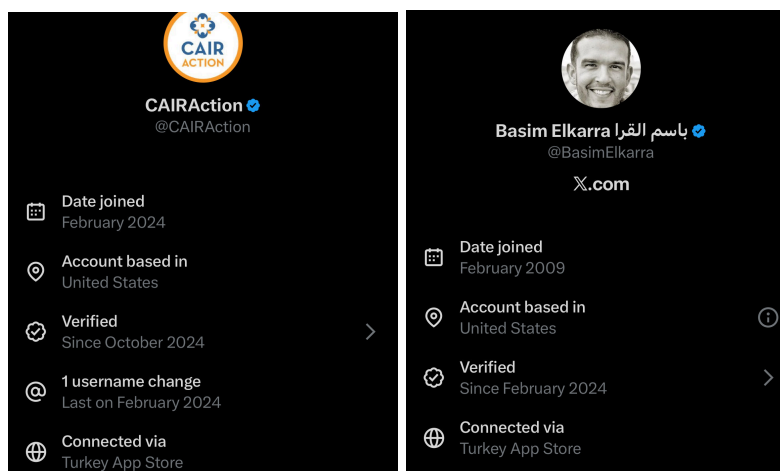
CAIR ACTION

CAIRAction
@CAIRAction

Date joined
February 2024

Account based in
United States

Verified
Since October 2024

1 username change
Last on February 2024

Connected via
Turkey App Store

Basim Elkarra باسم القرا
@BasimElkarra

X.com

Date joined
February 2009

Account based in
United States

Verified
Since February 2024

Connected via
Turkey App Store